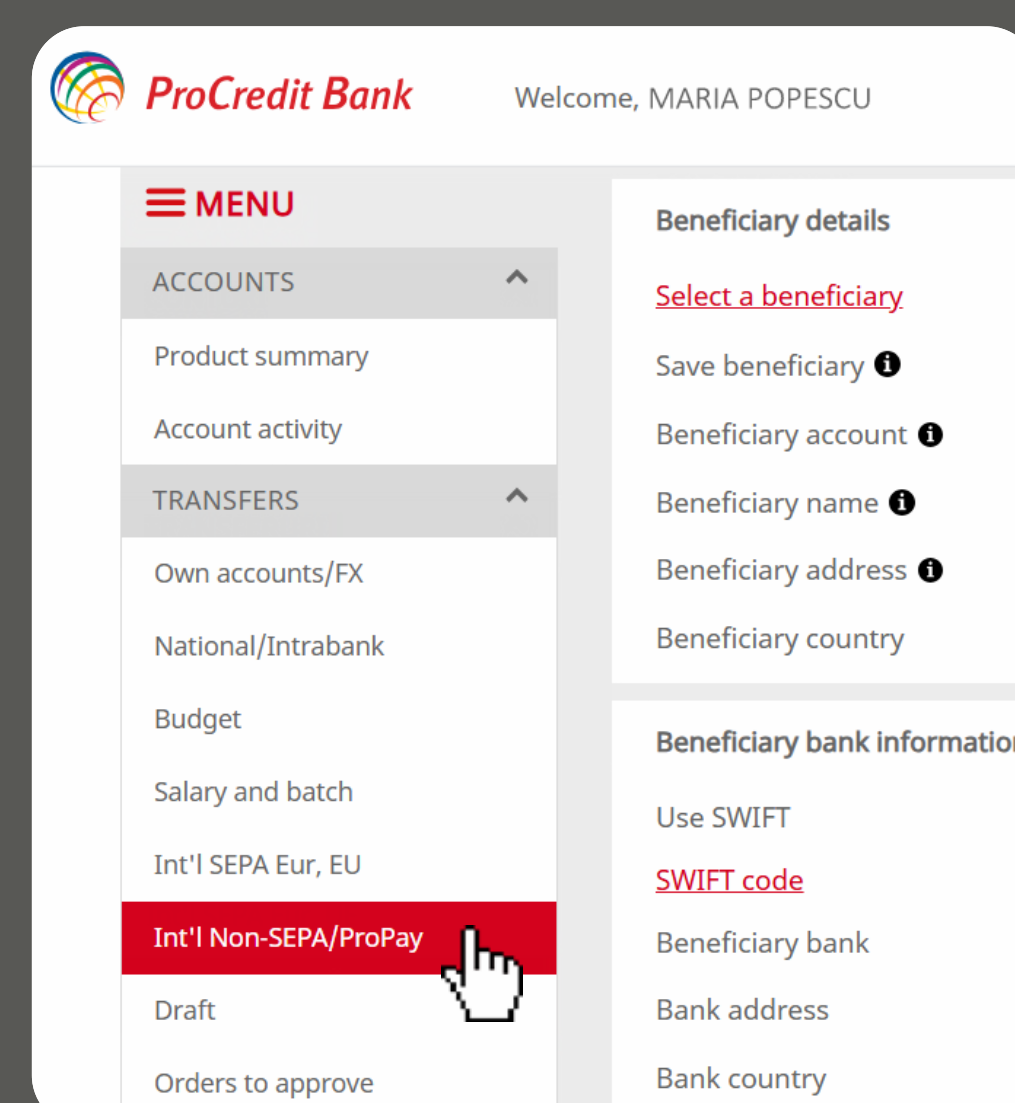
ProCredit Bank

Welcome, MARIA POPESCU

MENU

ACCOUNTS

Product summary

Account activity

TRANSFERS

Own accounts/FX

National/Intrabank

Budget

Salary and batch

Int'l SEPA Eur, EU

Int'l Non-SEPA/ProPay

Draft

Orders to approve

Beneficiary details

Select a beneficiary

Save beneficiary

Beneficiary account

Beneficiary name

Beneficiary address

Beneficiary country

Beneficiary bank informatio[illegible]

Use SWIFT

SWIFT code

Beneficiary bank

Bank address

Bank country